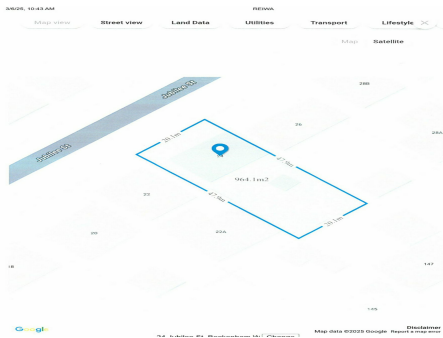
3/6/25, 10:43 AM
REIWA

Map view
Street view
Land Data
Utilities
Transport
Lifestyle

Map
Satellite

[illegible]
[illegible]
26B
26A
26
20.1m
47.9m
964.1m2
47.9m
20.1m
23
20
24A
147
18
145

Google
Map data ©2025 Google
Disclaimer
Report a map error
24 Jubilee St, Beckenham W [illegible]
Change